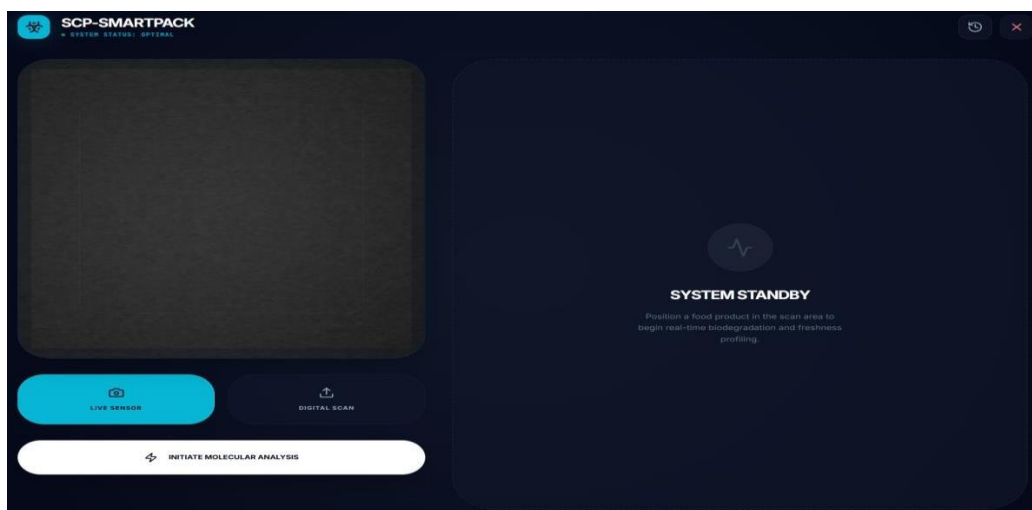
SCP-SMARTPACK
● SYSTEM STATUS: OPTIMAL

LIVE SENSOR

DIGITAL SCAN

INITIATE MOLECULAR ANALYSIS

SYSTEM STANDBY

Position a food product in the scan area to begin real-time biodegradation and freshness profiling.